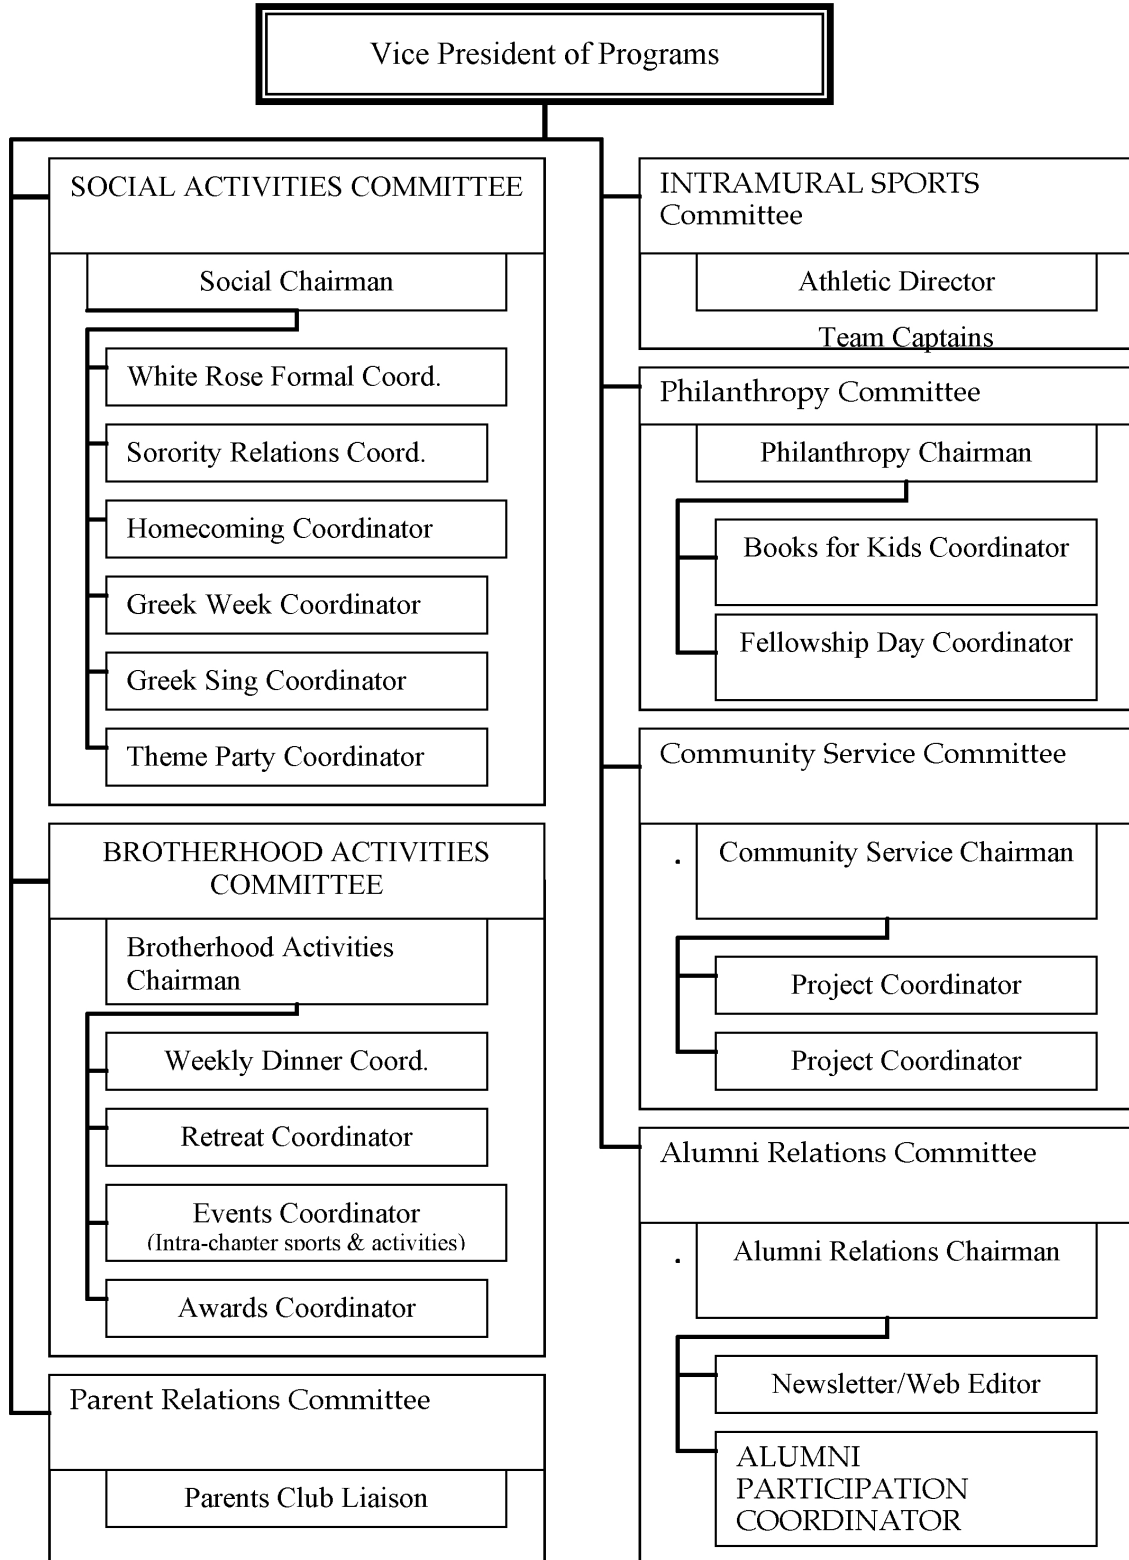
Vice President of Programs

SOCIAL ACTIVITIES COMMITTEE

Social Chairman

White Rose Formal Coord.

Sorority Relations Coord.

Homecoming Coordinator

Greek Week Coordinator

Greek Sing Coordinator

Theme Party Coordinator

BROTHERHOOD ACTIVITIES COMMITTEE

Brotherhood Activities Chairman

Weekly Dinner Coord.

Retreat Coordinator

Events Coordinator
(Intra-chapter sports & activities)

Awards Coordinator

Parent Relations Committee

Parents Club Liaison

INTRAMURAL SPORTS Committee

Athletic Director

Team Captains

Philanthropy Committee

Philanthropy Chairman

Books for Kids Coordinator

Fellowship Day Coordinator

Community Service Committee

. Community Service Chairman

Project Coordinator

Project Coordinator

Alumni Relations Committee

. Alumni Relations Chairman

Newsletter/Web Editor

ALUMNI PARTICIPATION COORDINATOR